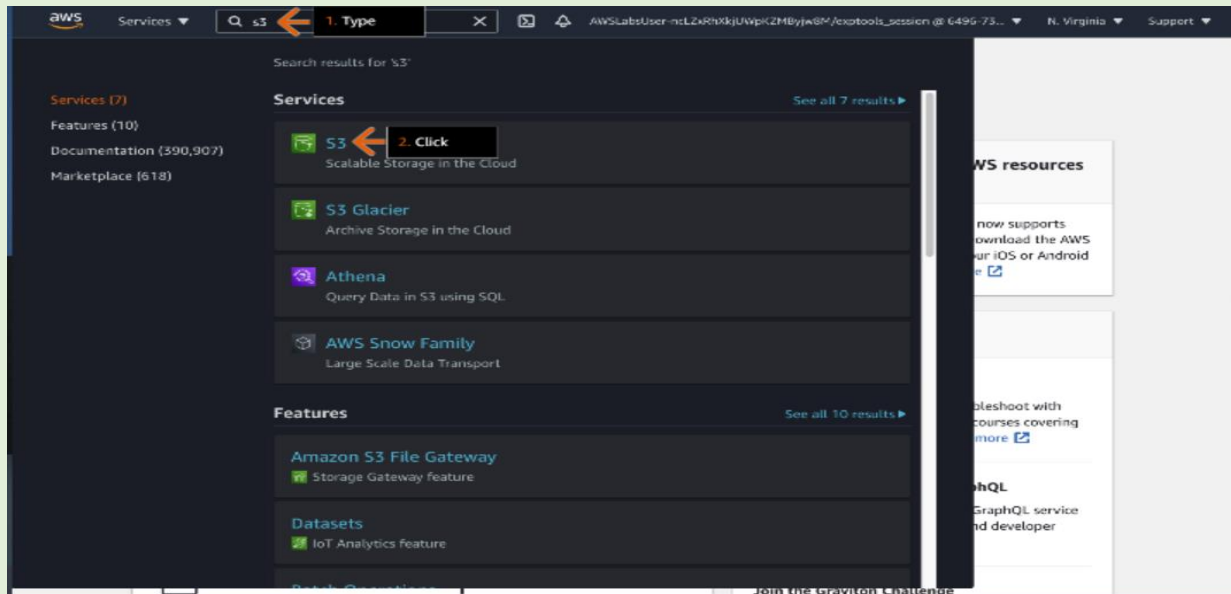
aws Services ▼ s3 1. Type AWSLabsUser-ncLZxRhXkjUWpKZMByjw8M/exptools_session @ 6496-73... ▼ N. Virginia ▼ Support ▼

Search results for 's3'

Services (7)
Features (10)
Documentation (390,907)
Marketplace (618)

Services
See all 7 results ▶

S3 2. Click
Scalable Storage in the Cloud

S3 Glacier
Archive Storage in the Cloud

Athena
Query Data in S3 using SQL

AWS Snow Family
Large Scale Data Transport

Features
See all 10 results ▶

Amazon S3 File Gateway
Storage Gateway feature

Datasets
IoT Analytics feature

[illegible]

WS resources

now supports
ownload the AWS
ur iOS or Android
e

bleshoot with
courses covering
more

phQL
GraphQL service
nd developer

Join the Graviton Challenge